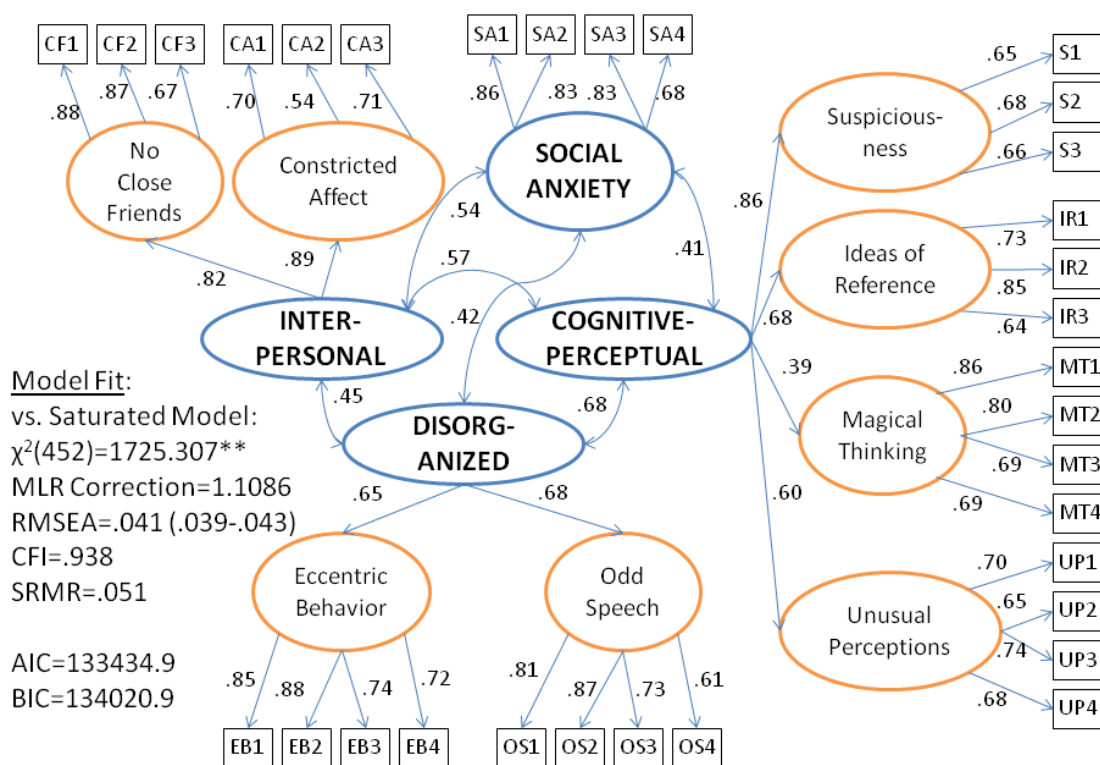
CF1 CF2 CF3 CA1 CA2 CA3 SA1 SA2 SA3 SA4

.88 .87 .67 .70 .54 .71 .86 .83 .83 .68

No Close Friends

Constricted Affect

SOCIAL ANXIETY

.54

.82 .89 .57

.41

INTER-PERSONAL

.42

COGNITIVE-PERCEPTUAL

.45 .68

DISORG-ANIZED

Model Fit:
vs. Saturated Model:
$\chi^2(452)=1725.307$**
MLR Correction=1.1086
RMSEA=.041 (.039-.043)
CFI=.938
SRMR=.051

AIC=133434.9
BIC=134020.9

.65 .68

Eccentric Behavior

Odd Speech

.85 .88 .74 .72 .81 .87 .73 .61

EB1 EB2 EB3 EB4 OS1 OS2 OS3 OS4

.86

Suspicious-ness

.65 S1
.68 S2
.66 S3

Ideas of Reference

.73 IR1
.85 IR2
.64 IR3

.68

.39

Magical Thinking

.86 MT1
.80 MT2
.69 MT3
.69 MT4

.60

Unusual Perceptions

.70 UP1
.65 UP2
.74 UP3
.68 UP4